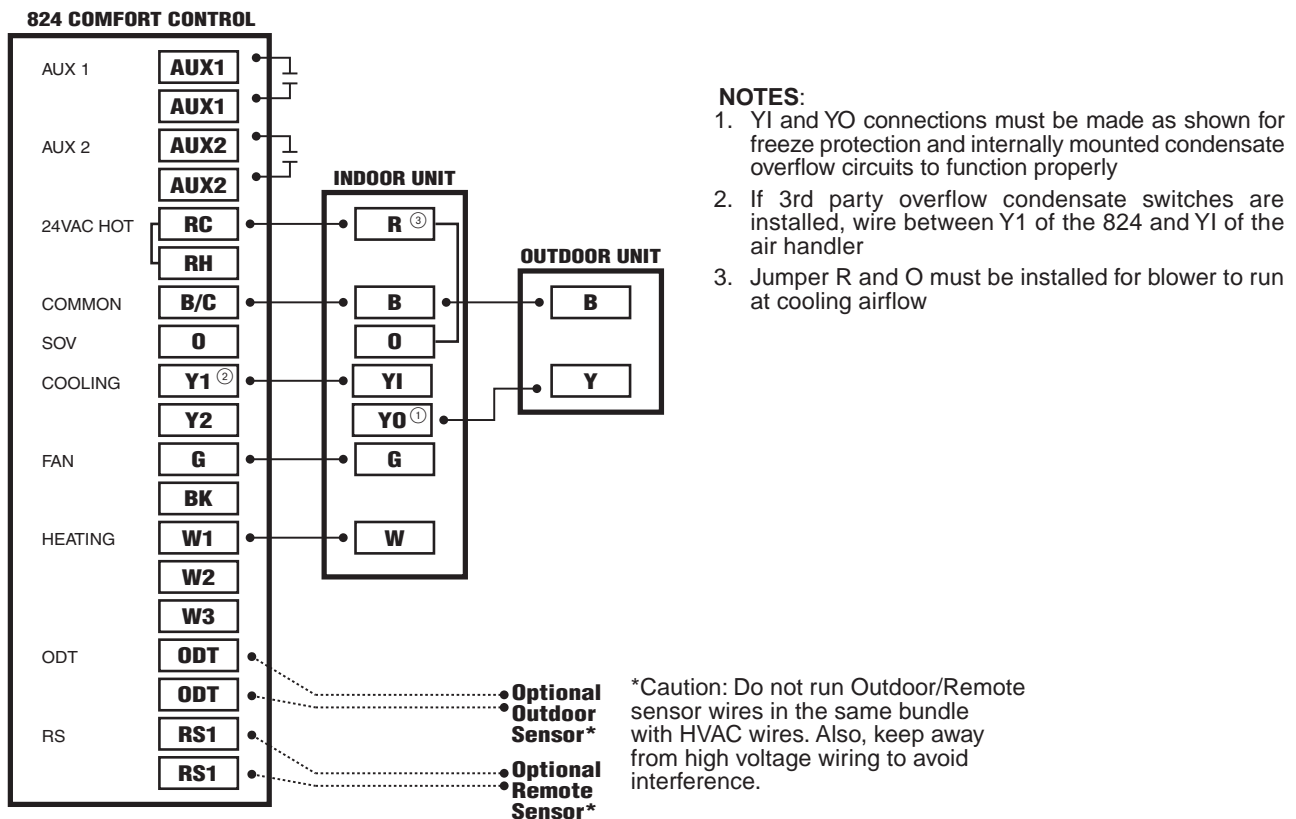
824 COMFORT CONTROL

AUX 1 AUX1
AUX1
AUX 2 AUX2
AUX2
24VAC HOT RC
RH
COMMON B/C
SOV O
COOLING Y1 ②
Y2
FAN G
BK
HEATING W1
W2
W3
ODT ODT
ODT
RS RS1
RS1

INDOOR UNIT
R ③
B
O
YI
YO ①
G
W

OUTDOOR UNIT
B
Y

Optional Outdoor Sensor*
Optional Remote Sensor*

NOTES:
1. YI and YO connections must be made as shown for freeze protection and internally mounted condensate overflow circuits to function properly
2. If 3rd party overflow condensate switches are installed, wire between Y1 of the 824 and YI of the air handler
3. Jumper R and O must be installed for blower to run at cooling airflow

*Caution: Do not run Outdoor/Remote sensor wires in the same bundle with HVAC wires. Also, keep away from high voltage wiring to avoid interference.